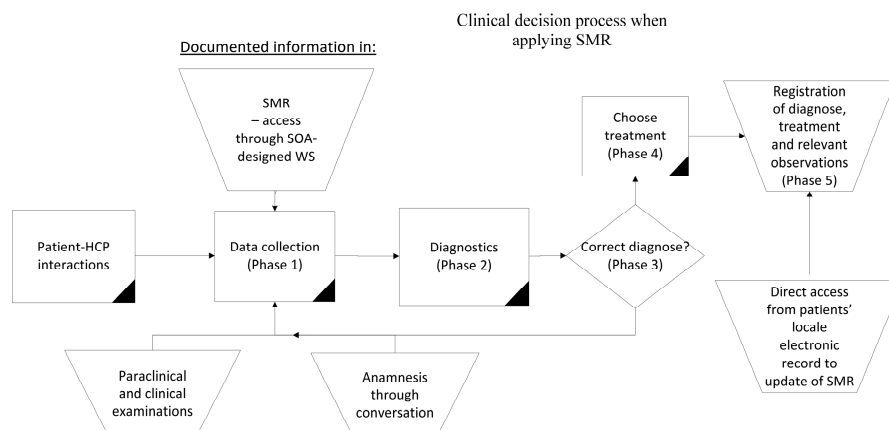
Clinical decision process when applying SMR

Documented information in:

SMR – access through SOA-designed WS

Patient-HCP interactions

Data collection (Phase 1)

Diagnostics (Phase 2)

Correct diagnose? (Phase 3)

Choose treatment (Phase 4)

Registration of diagnose, treatment and relevant observations (Phase 5)

Direct access from patients' locale electronic record to update of SMR

Paraclinical and clinical examinations

Anamnesis through conversation